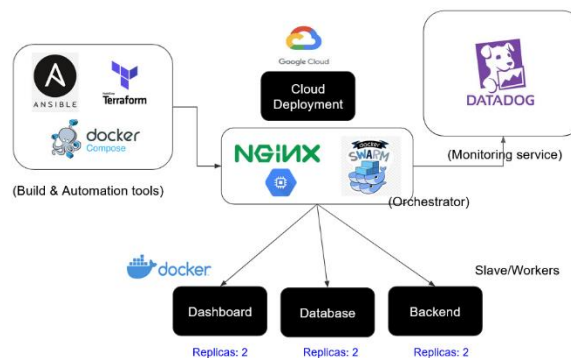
Google Cloud

Cloud Deployment

DATADOG

(Monitoring service)

ANSIBLE

HashiCorp Terraform

docker Compose

(Build & Automation tools)

NGINX

DOCKER SWARM

(Orchestrator)

docker

Slave/Workers

Dashboard

Database

Backend

Replicas: 2

Replicas: 2

Replicas: 2